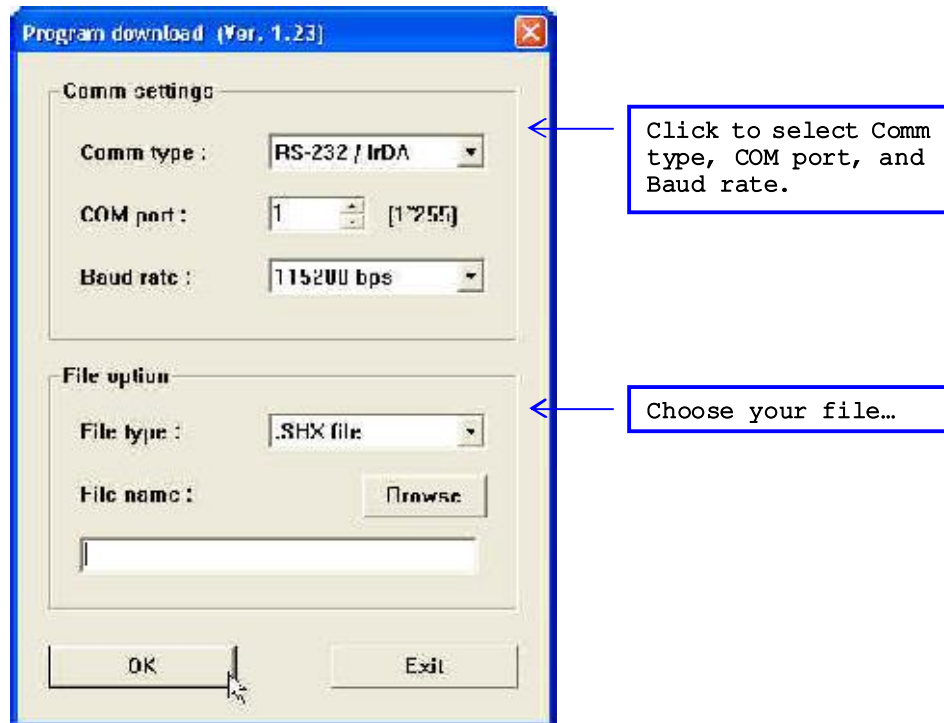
Program download (Ver. 1.23)

Comm settings

Comm type : RS-232 / IrDA

COM port : 1 [1~255]

Baud rate : 115200 bps

File option

File type : .SHX file

File name : Browse

OK

Exit

Click to select Comm type, COM port, and Baud rate.

Choose your file…